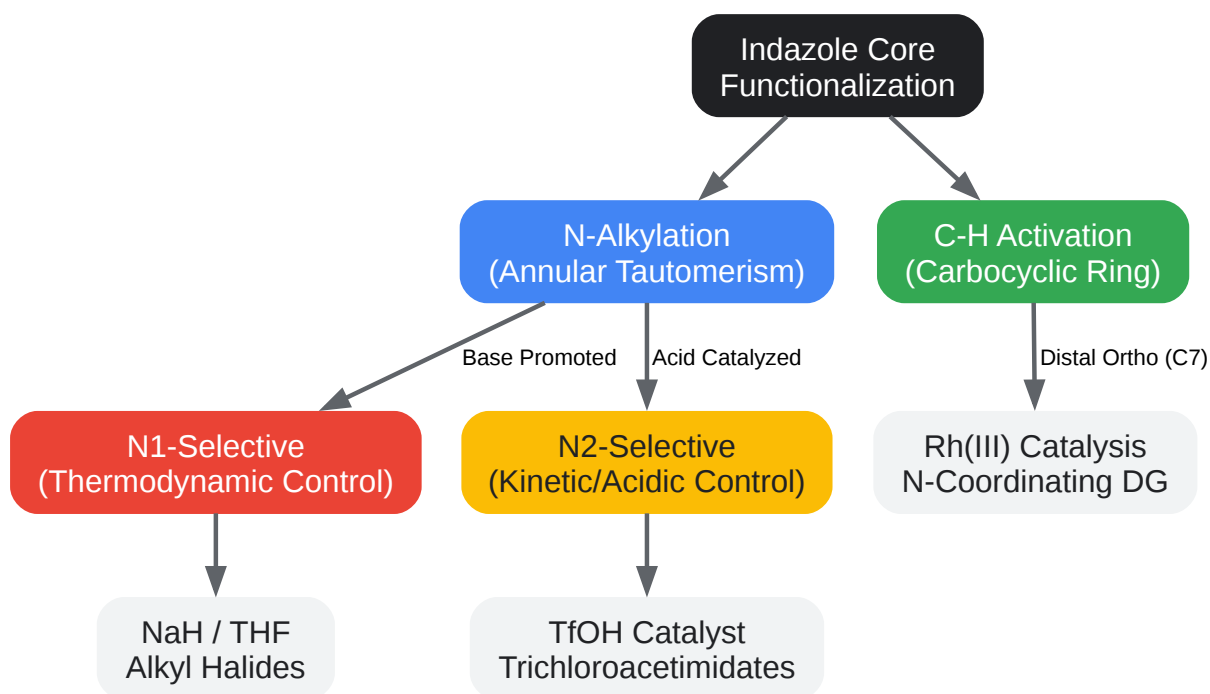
Indazole Core Functionalization

N-Alkylation (Annular Tautomerism)

C-H Activation (Carbocyclic Ring)

Base Promoted

Acid Catalyzed

Distal Ortho (C7)

N1-Selective (Thermodynamic Control)

N2-Selective (Kinetic/Acidic Control)

Rh(III) Catalysis N-Coordinating DG

NaH / THF Alkyl Halides

TfOH Catalyst Trichloroacetimidates